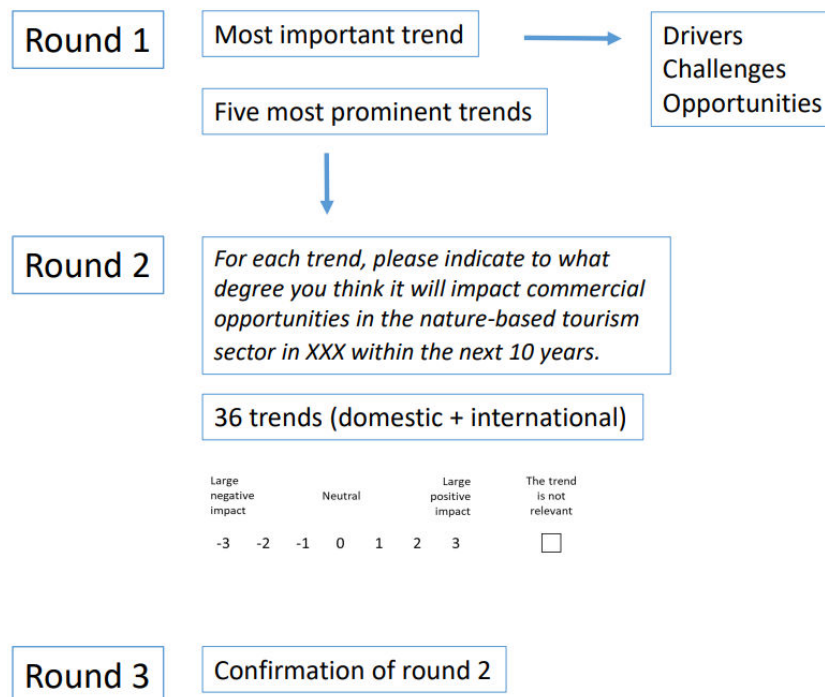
Round 1

Most important trend

Drivers
Challenges
Opportunities

Five most prominent trends

Round 2

*For each trend, please indicate to what degree you think it will impact commercial opportunities in the nature-based tourism sector in XXX within the next 10 years.*

36 trends (domestic + international)

| Large negative impact | | | Neutral | | | Large positive impact | The trend is not relevant |
|---|---|---|---|---|---|---|---|
| -3 | -2 | -1 | 0 | 1 | 2 | 3 | ☐ |

Round 3

Confirmation of round 2